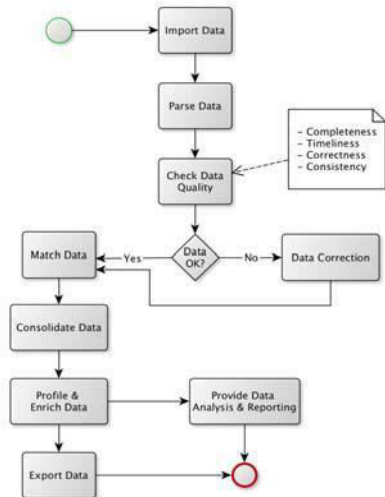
Import Data

Parse Data

- Completeness
- Timeliness
- Correctness
- Consistency

Check Data Quality

Match Data

Yes

Data OK?

No

Data Correction

Consolidate Data

Profile & Enrich Data

Provide Data Analysis & Reporting

Export Data